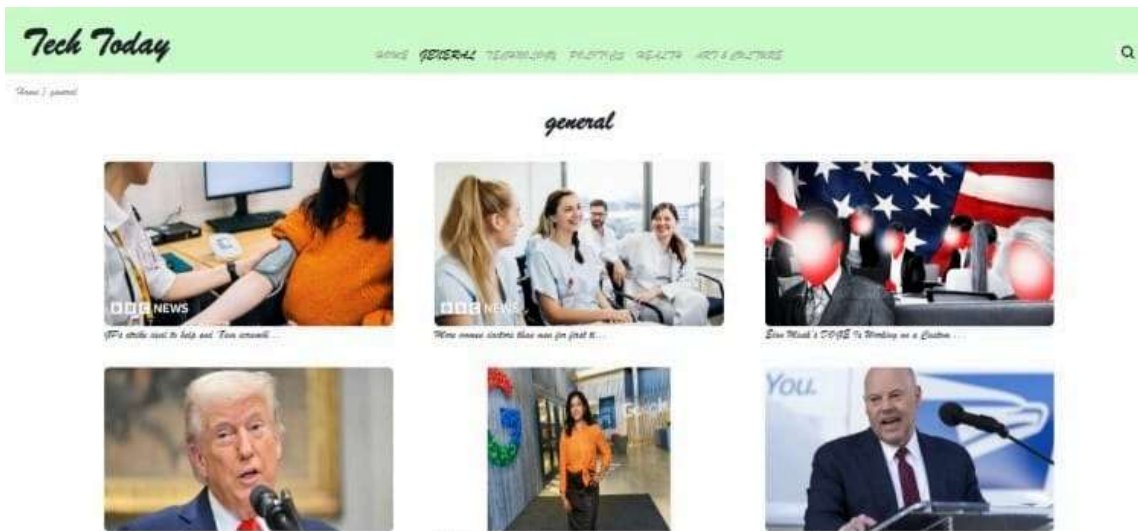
Tech Today

HOME GENERAL TECHNOLOGY POLITICS HEALTH ART & CULTURE

Home / general

general

BBC NEWS

GPs strike vaul to help and 'Ean ecremb ...

BBC NEWS

More women doctors than men for first ti...

Elon Musk's DOGE Is Working on a Custom ...

You.